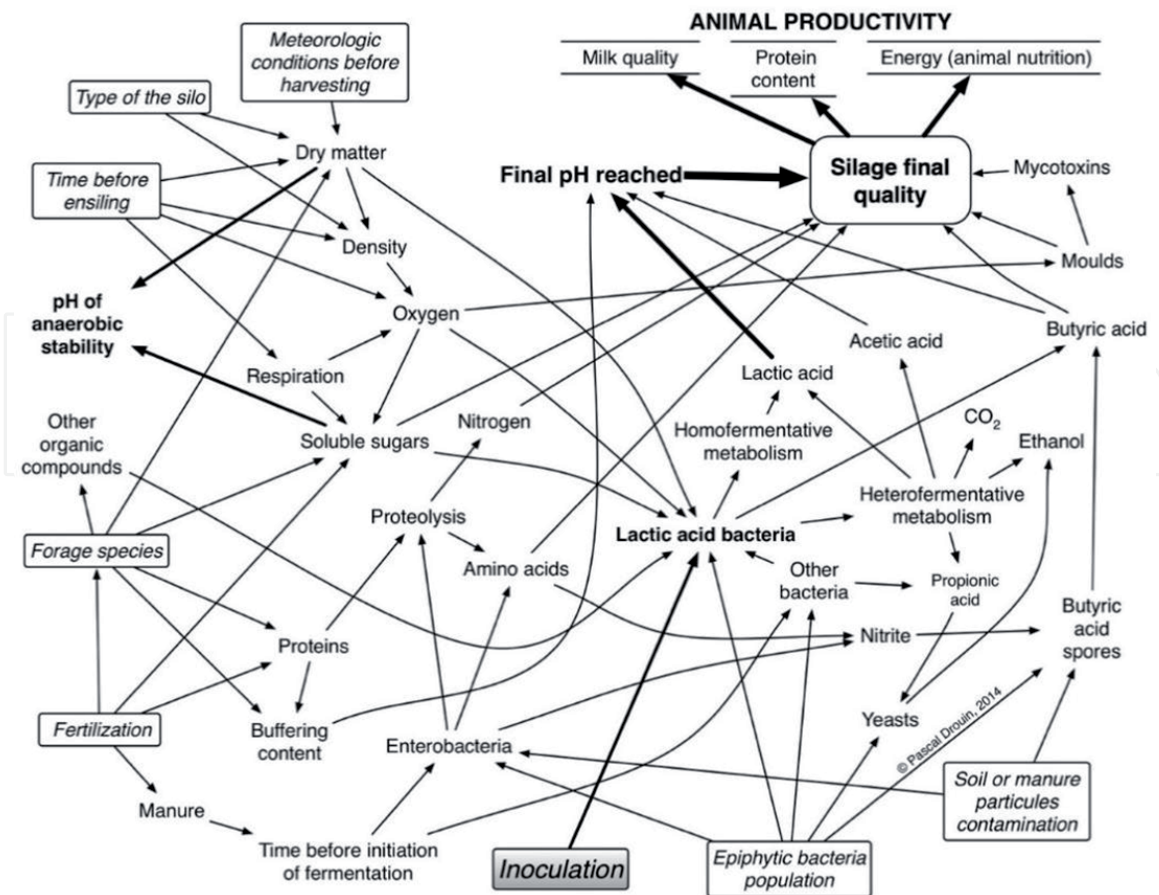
ANIMAL PRODUCTIVITY

Milk quality

Protein content

Energy (animal nutrition)

Meteorologic conditions before harvesting

Type of the silo

Dry matter

Time before ensiling

Final pH reached

Silage final quality

Mycotoxins

Density

Moulds

pH of anaerobic stability

Oxygen

Butyric acid

Acetic acid

Lactic acid

Respiration

Other organic compounds

Soluble sugars

Nitrogen

Homofermentative metabolism

$CO_2$

Ethanol

Heterofermentative metabolism

Proteolysis

Lactic acid bacteria

Forage species

Amino acids

Other bacteria

Propionic acid

Butyric acid spores

Proteins

Nitrite

Fertilization

Buffering content

Yeasts

Enterobacteria

© Pascal Drouin, 2014

Soil or manure particules contamination

Manure

Time before initiation of fermentation

Inoculation

Epiphytic bacteria population